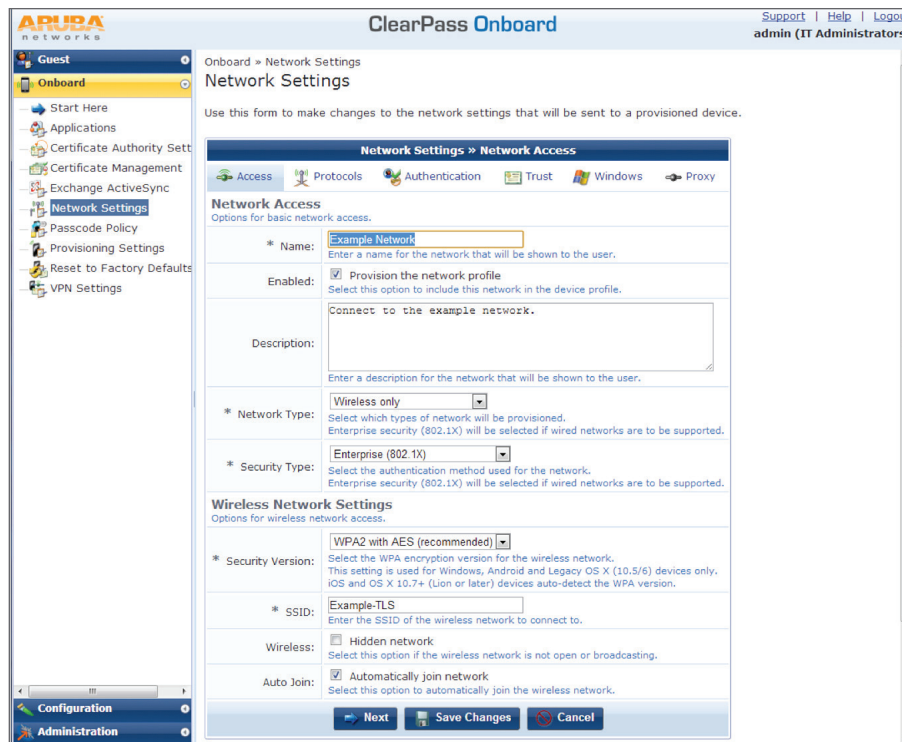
ARUBA
networks

ClearPass Onboard

Support | Help | Logo
admin (IT Administrators

Guest
Onboard
Start Here
Applications
Certificate Authority Sett
Certificate Management
Exchange ActiveSync
Network Settings
Passcode Policy
Provisioning Settings
Reset to Factory Defaults
VPN Settings

Configuration
Administration

Onboard » Network Settings
Network Settings

Use this form to make changes to the network settings that will be sent to a provisioned device.

Network Settings » Network Access

Access | Protocols | Authentication | Trust | Windows | Proxy

Network Access
Options for basic network access.

| | |
|---|---|
| * Name: | Example Network<br>Enter a name for the network that will be shown to the user. |
| Enabled: | Provision the network profile<br>Select this option to include this network in the device profile. |
| Description: | Connect to the example network.<br>Enter a description for the network that will be shown to the user. |
| * Network Type: | Wireless only<br>Select which types of network will be provisioned.<br>Enterprise security (802.1X) will be selected if wired networks are to be supported. |
| * Security Type: | Enterprise (802.1X)<br>Select the authentication method used for the network.<br>Enterprise security (802.1X) will be selected if wired networks are to be supported. |

Wireless Network Settings
Options for wireless network access.

| | |
|---|---|
| * Security Version: | WPA2 with AES (recommended)<br>Select the WPA encryption version for the wireless network.<br>This setting is used for Windows, Android and Legacy OS X (10.5/6) devices only.<br>iOS and OS X 10.7+ (Lion or later) devices auto-detect the WPA version. |
| * SSID: | Example-TLS<br>Enter the SSID of the wireless network to connect to. |
| Wireless: | Hidden network<br>Select this option if the wireless network is not open or broadcasting. |
| Auto Join: | Automatically join network<br>Select this option to automatically join the wireless network. |

Next | Save Changes | Cancel